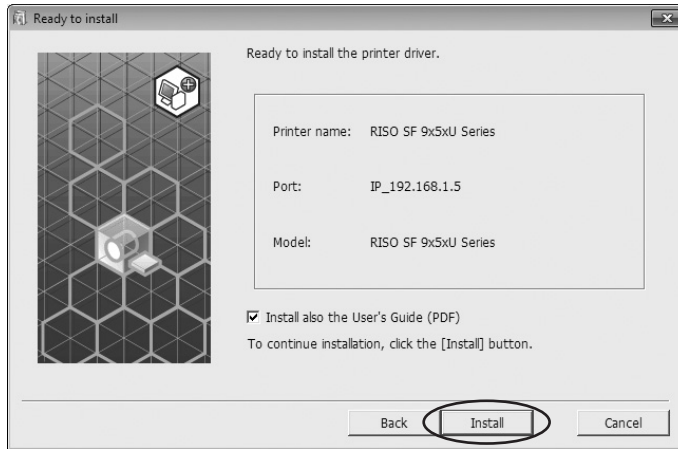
Ready to install

Ready to install the printer driver.

Printer name: RISO SF 9x5xU Series

Port: IP_192.168.1.5

Model: RISO SF 9x5xU Series

☑ Install also the User's Guide (PDF)

To continue installation, click the [Install] button.

Back Install Cancel